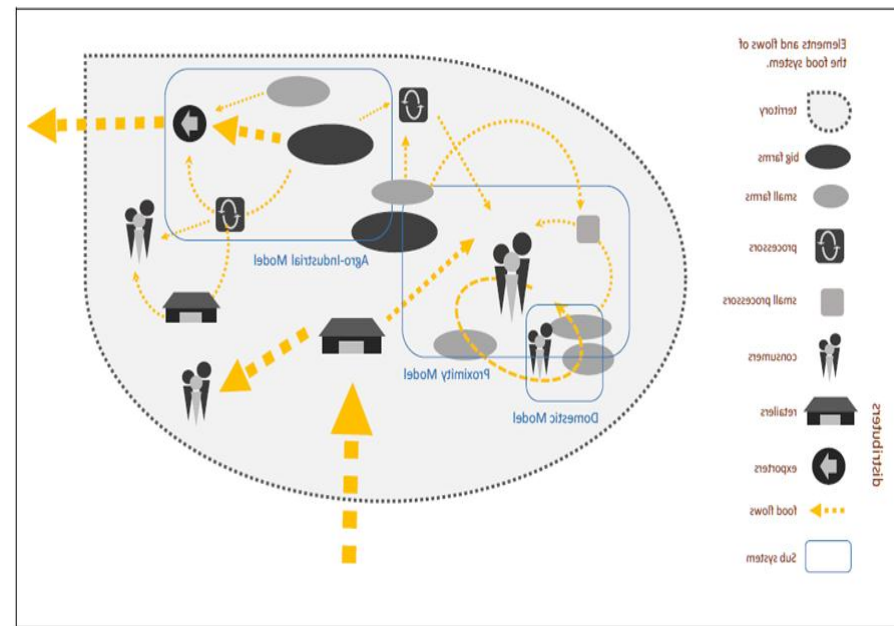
Elements and flows of the food system.

territory

big farms

small farms

processors

small processors

consumers

retailers

exporters

food flows

Sub system

distributors

Agro-industrial Model

Proximity Model

Domestic Model